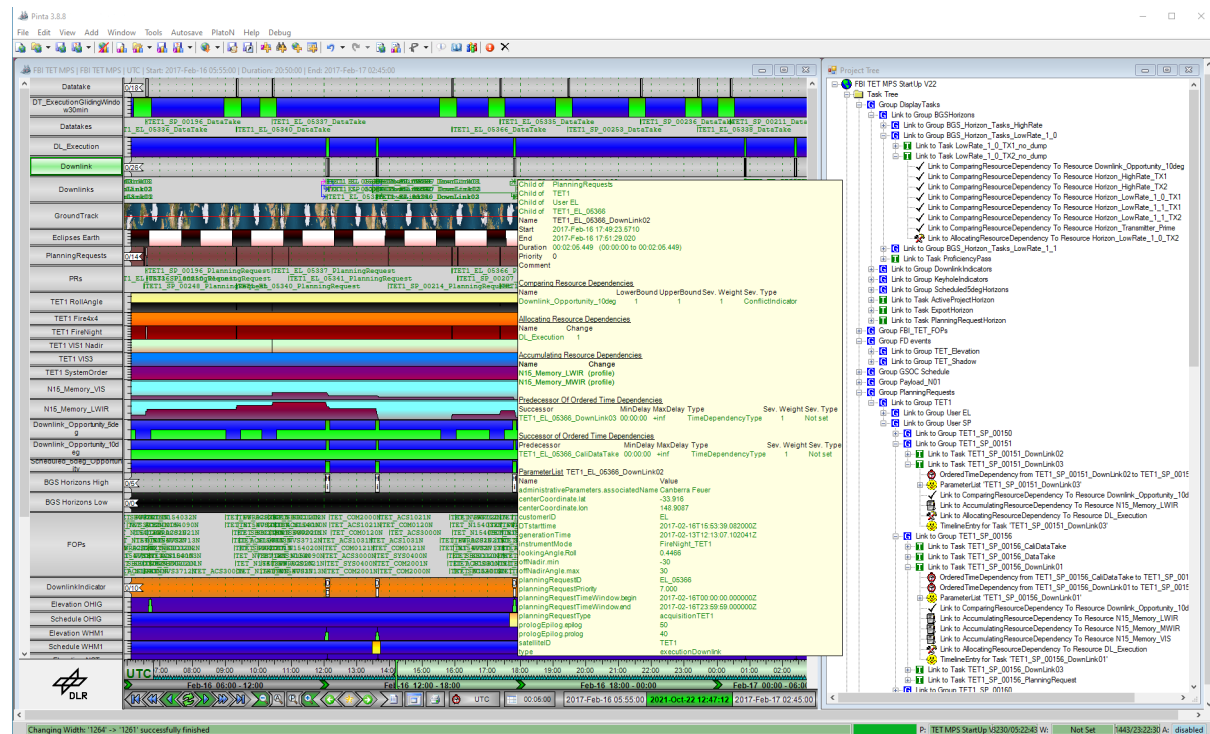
Pinta 3.8.8

File Edit View Add Window Tools Autosave PlatoN Help Debug

FBI TET MPS | FBI TET MPS | UTC | Start: 2017-Feb-16 05:55:00 | Duration: 20:50:00 | End: 2017-Feb-17 02:45:00

Datatake
DT_ExecutionGlidingWindow30min
Datatakes
DL_Execution
Downlink
Downlinks
GroundTrack
Eclipses Earth
PlanningRequests
PRs
TET1 RollAngle
TET1 Fire4x4
TET1 FireNight
TET1 VIS1 Nadir
TET1 VIS3
TET1 SystemOrder
N16_Memory_VIS
N16_Memory_LWIR
Downlink_Opportunity_5deg
Downlink_Opportunity_10deg
Scheduled_5deg_Opportunity
BGS Horizons High
BGS Horizons Low
FOPs
DownlinkIndicator
Elevation OHIG
Schedule OHIG
Elevation WHM1
Schedule WHM1

TET1_SP_00196_DataTake TET1_EL_05337_DataTake TET1_EL_05335_DataTake TET1_SP_00236_DataTake TET1_SP_00211_DataTake
TET1_EL_05336_DataTake TET1_EL_05340_DataTake TET1_SP_00253_DataTake TET1_EL_05338_DataTake

TET1_SP_00196_PlanningRequest TET1_EL_05337_PlanningRequest TET1_EL_05366
TET1_SP_00248_PlanningRequest TET1_EL_05340_PlanningRequest TET1_SP_00214_PlanningRequest

Child of PlanningRequests
Child of TET1
Child of User EL
Child of TET1_EL_05366
Name TET1_EL_05366_DownLink02
Start 2017-Feb-16 17:49:23.5710
End 2017-Feb-16 17:51:29.020
Duration 00:02:05.449 (00:00:00 to 00:02:05.449)
Priority 0
Comment

Comparing Resource Dependencies
Name LowerBound UpperBound Sev. Weight Sev. Type
Downlink_Opportunity_10deg 1 1 1 ConflictIndicator

Allocating Resource Dependencies
Name Change
DL_Execution 1

Accumulating Resource Dependencies
Name Change
N16_Memory_LWIR (profile)
N16_Memory_MWIR (profile)

Predecessor Of Ordered Time Dependencies
Successor MinDelay MaxDelay Type Sev. Weight Sev. Type
TET1_EL_05366_DownLink03 00:00:00 +inf TimeDependencyType 1 Not set

Successor of Ordered Time Dependencies
Predecessor MinDelay MaxDelay Type Sev. Weight Sev. Type
TET1_EL_05366_CaliDataTake 00:00:00 +inf TimeDependencyType 1 Not set

ParameterList TET1_EL_05366_DownLink02
Name Value
administrativeParameters.associatedName Canberra Feuer
centerCoordinate.lat -33.916
centerCoordinate.lon 148.9087
customerID EL
DTstarttime 2017-02-16T15:53:39.082000Z
generationTime 2017-02-13T12:13:07.102041Z
instrumentMode FireNight_TET1
lookingAngle.Roll 0.4466
offNadir.min -30
offNadirAngle.max 30
planningRequestID EL_05366
planningRequestPriority 7.000
planningRequestTimeWindow.begin 2017-02-16T00:00:00.000000Z
planningRequestTimeWindow.end 2017-02-16T23:59:59.000000Z
planningRequestType acquisitionTET1
prologEpilog.eplog 50
prologEpilog.prolog 40
satelliteID TET1
type executionDownlink

UTC 07:00 08:00 09:00 10:00 11:00 12:00 13:00 14:00 15:00 16:00 17:00 18:00 19:00 20:00 21:00 22:00 23:00 00:00 01:00 02:00
Feb-16 06:00 - 12:00 Feb-16 12:00 - 18:00 Feb-16 18:00 - 00:00 Feb-17 00:00 - 06:00

DLR

UTC 00:06:00 2017-Feb-16 05:55:00 2021-Oct-22 12:47:12 2017-Feb-17 02:45:00

Project Tree
FBI TET MPS StartUp V22
Task Tree
Group DisplayTasks
Link to Group BGS_Horizons
Link to Group BGS_Horizon_Tasks_HighRate
Link to Group BGS_Horizon_Tasks_LowRate_1_0
Link to Task LowRate_1_0_TX1_no_dump
Link to Task LowRate_1_0_TX2_no_dump
Link to ComparingResourceDependency To Resource Downlink_Opportunity_10deg
Link to ComparingResourceDependency To Resource Horizon_HighRate_TX1
Link to ComparingResourceDependency To Resource Horizon_HighRate_TX2
Link to ComparingResourceDependency To Resource Horizon_LowRate_1_0_TX1
Link to ComparingResourceDependency To Resource Horizon_LowRate_1_1_TX1
Link to ComparingResourceDependency To Resource Horizon_LowRate_1_1_TX2
Link to ComparingResourceDependency To Resource Horizon_Transmitter_Prime
Link to AllocatingResourceDependency To Resource Horizon_LowRate_1_0_TX2
Link to Group BGS_Horizon_Tasks_LowRate_1_1
Link to Task ProficiencyPass
Link to Group DownlinkIndicators
Link to Group KeyholeIndicators
Link to Group Scheduled5degHorizons
Link to Task ActiveProjectHorizon
Link to Task ExportHorizon
Link to Task PlanningRequestHorizon
Group FBI_TET_FOPs
Group FD events
Link to Group TET_Elevation
Link to Group TET_Shadow
Group GSOC Schedule
Group Payload_N01
Group PlanningRequests
Link to Group TET1
Link to Group User EL
Link to Group User SP
Link to Group TET1_SP_00150
Link to Group TET1_SP_00151
Link to Task TET1_SP_00151_DownLink02
Link to Task TET1_SP_00151_DownLink03
OrderedTimeDependency from TET1_SP_00151_DownLink02 to TET1_SP_0015
ParameterList 'TET1_SP_00151_DownLink03'
Link to ComparingResourceDependency To Resource Downlink_Opportunity_10d
Link to AccumulatingResourceDependency To Resource N16_Memory_LWIR
Link to AllocatingResourceDependency To Resource DL_Execution
TimelineEntry for Task 'TET1_SP_00151_DownLink03'
Link to Group TET1_SP_00156
Link to Task TET1_SP_00156_CaliDataTake
Link to Task TET1_SP_00156_DataTake
Link to Task TET1_SP_00156_DownLink01
OrderedTimeDependency from TET1_SP_00156_CaliDataTake to TET1_SP_001
OrderedTimeDependency from TET1_SP_00156_DownLink01 to TET1_SP_0015
ParameterList 'TET1_SP_00156_DownLink01'
Link to ComparingResourceDependency To Resource Downlink_Opportunity_10d
Link to AccumulatingResourceDependency To Resource N16_Memory_LWIR
Link to AccumulatingResourceDependency To Resource N16_Memory_MWIR
Link to AccumulatingResourceDependency To Resource N16_Memory_VIS
Link to AllocatingResourceDependency To Resource DL_Execution
TimelineEntry for Task 'TET1_SP_00156_DownLink01'
Link to Task TET1_SP_00156_DownLink03
Link to Task TET1_SP_00156_PlanningRequest
Link to Group TET1_SP_00160

Changing Width: '1264' -> '1261' successfully finished
P: TET MPS StartUp V230/05:22:43 W: Not Set 1443/23:22:30 A: disabled